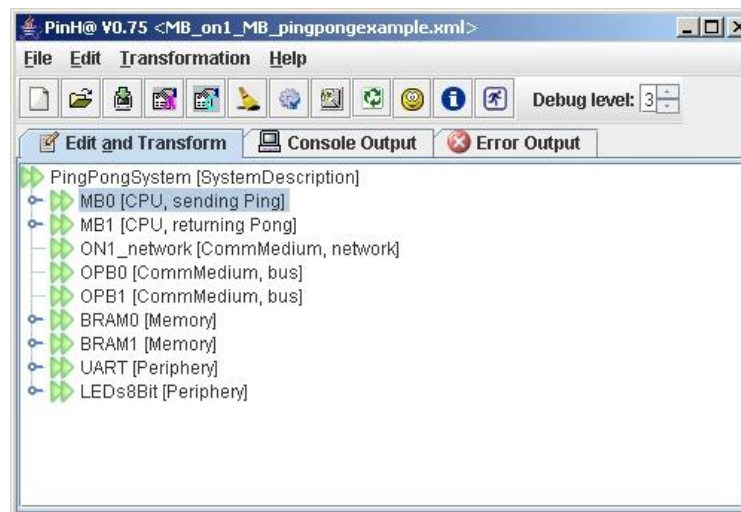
PinH@ V0.75 <MB_on1_MB_pingpongexample.xml>

File Edit Transformation Help

Debug level: 3

Edit and Transform | Console Output | Error Output

PingPongSystem [SystemDescription]
MB0 [CPU, sending Ping]
MB1 [CPU, returning Pong]
ON1_network [CommMedium, network]
OPB0 [CommMedium, bus]
OPB1 [CommMedium, bus]
BRAM0 [Memory]
BRAM1 [Memory]
UART [Periphery]
LEDs8Bit [Periphery]